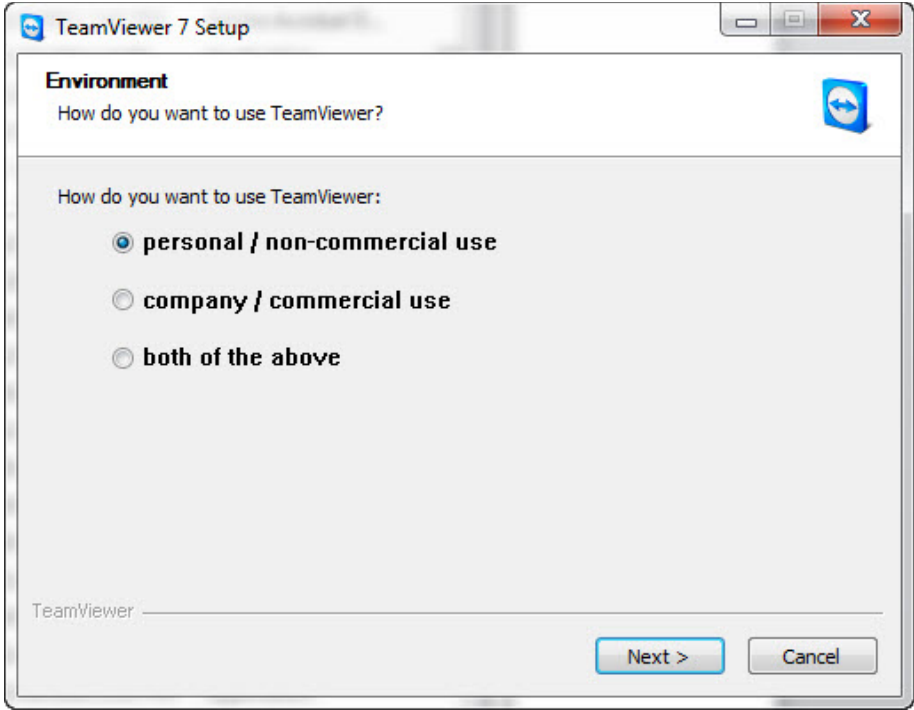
TeamViewer 7 Setup

Environment
How do you want to use TeamViewer?

How do you want to use TeamViewer:

personal / non-commercial use

company / commercial use

both of the above

TeamViewer

Next >

Cancel